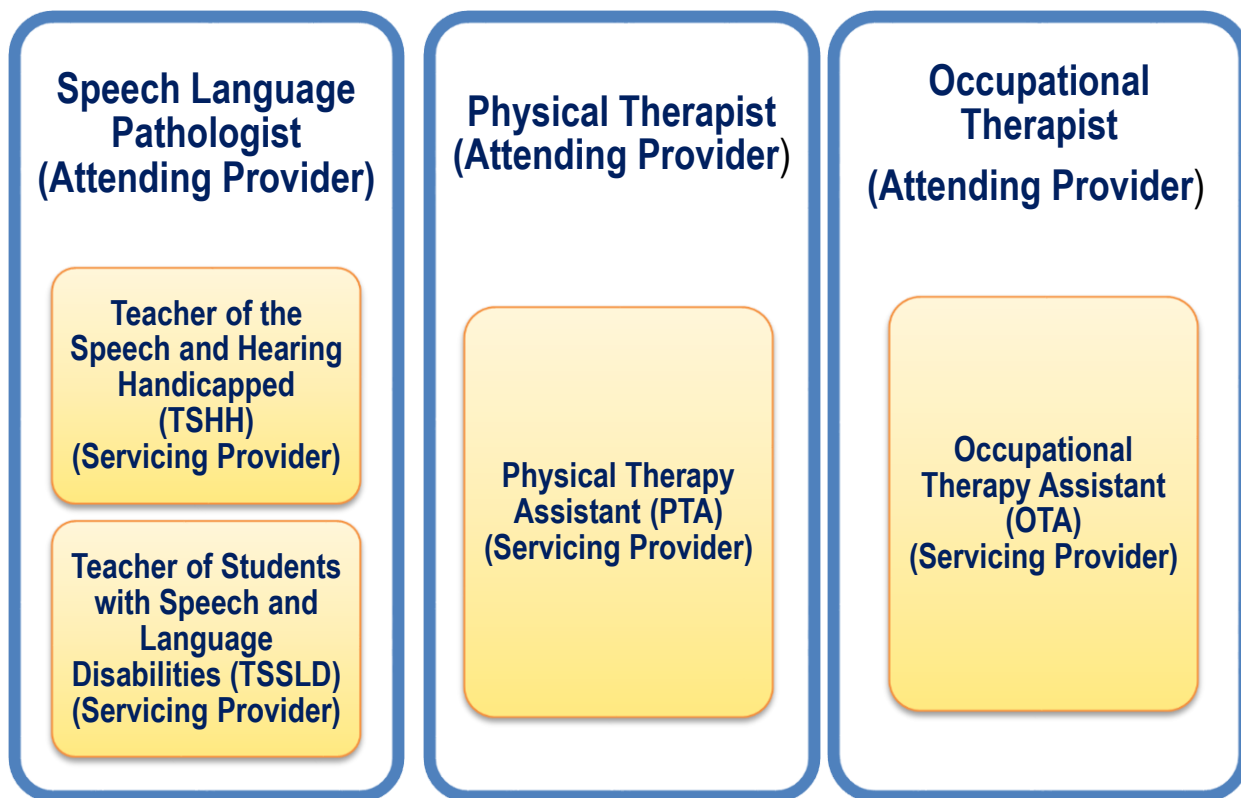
Speech Language Pathologist (Attending Provider)

Teacher of the Speech and Hearing Handicapped (TSHH) (Servicing Provider)

Teacher of Students with Speech and Language Disabilities (TSSLD) (Servicing Provider)

Physical Therapist (Attending Provider)

Physical Therapy Assistant (PTA) (Servicing Provider)

Occupational Therapist (Attending Provider)

Occupational Therapy Assistant (OTA) (Servicing Provider)